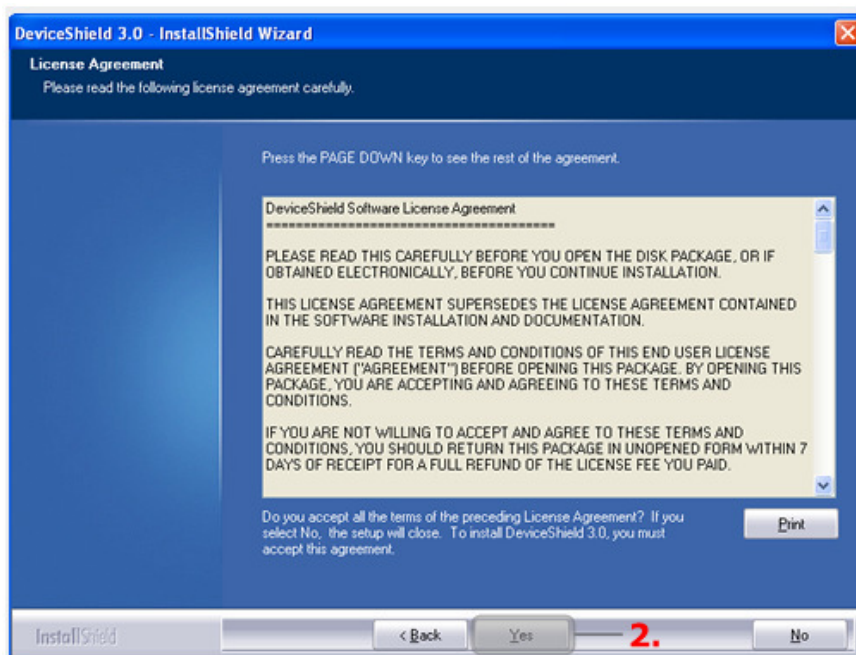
DeviceShield 3.0 - InstallShield Wizard

License Agreement
Please read the following license agreement carefully.

Press the PAGE DOWN key to see the rest of the agreement.

DeviceShield Software License Agreement
========================================

PLEASE READ THIS CAREFULLY BEFORE YOU OPEN THE DISK PACKAGE, OR IF OBTAINED ELECTRONICALLY, BEFORE YOU CONTINUE INSTALLATION.

THIS LICENSE AGREEMENT SUPERSEDES THE LICENSE AGREEMENT CONTAINED IN THE SOFTWARE INSTALLATION AND DOCUMENTATION.

CAREFULLY READ THE TERMS AND CONDITIONS OF THIS END USER LICENSE AGREEMENT ("AGREEMENT") BEFORE OPENING THIS PACKAGE. BY OPENING THIS PACKAGE, YOU ARE ACCEPTING AND AGREEING TO THESE TERMS AND CONDITIONS.

IF YOU ARE NOT WILLING TO ACCEPT AND AGREE TO THESE TERMS AND CONDITIONS, YOU SHOULD RETURN THIS PACKAGE IN UNOPENED FORM WITHIN 7 DAYS OF RECEIPT FOR A FULL REFUND OF THE LICENSE FEE YOU PAID.

Do you accept all the terms of the preceding License Agreement? If you select No, the setup will close. To install DeviceShield 3.0, you must accept this agreement.

Print

InstallShield

< Back

Yes

2.

No